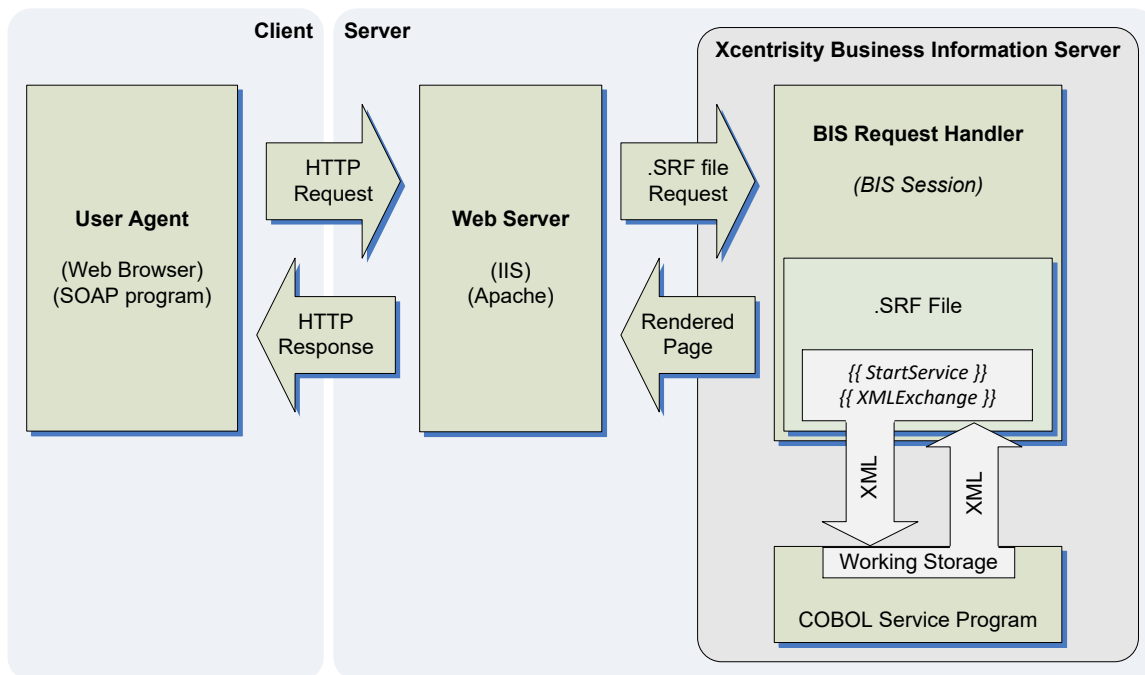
Client

Server

Xcentrisity Business Information Server

User Agent

(Web Browser)
(SOAP program)

HTTP Request

HTTP Response

Web Server

(IIS)
(Apache)

.SRF file Request

Rendered Page

BIS Request Handler

(BIS Session)

.SRF File

{{ StartService }}
{{ XMLExchange }}

XML

XML

Working Storage

COBOL Service Program